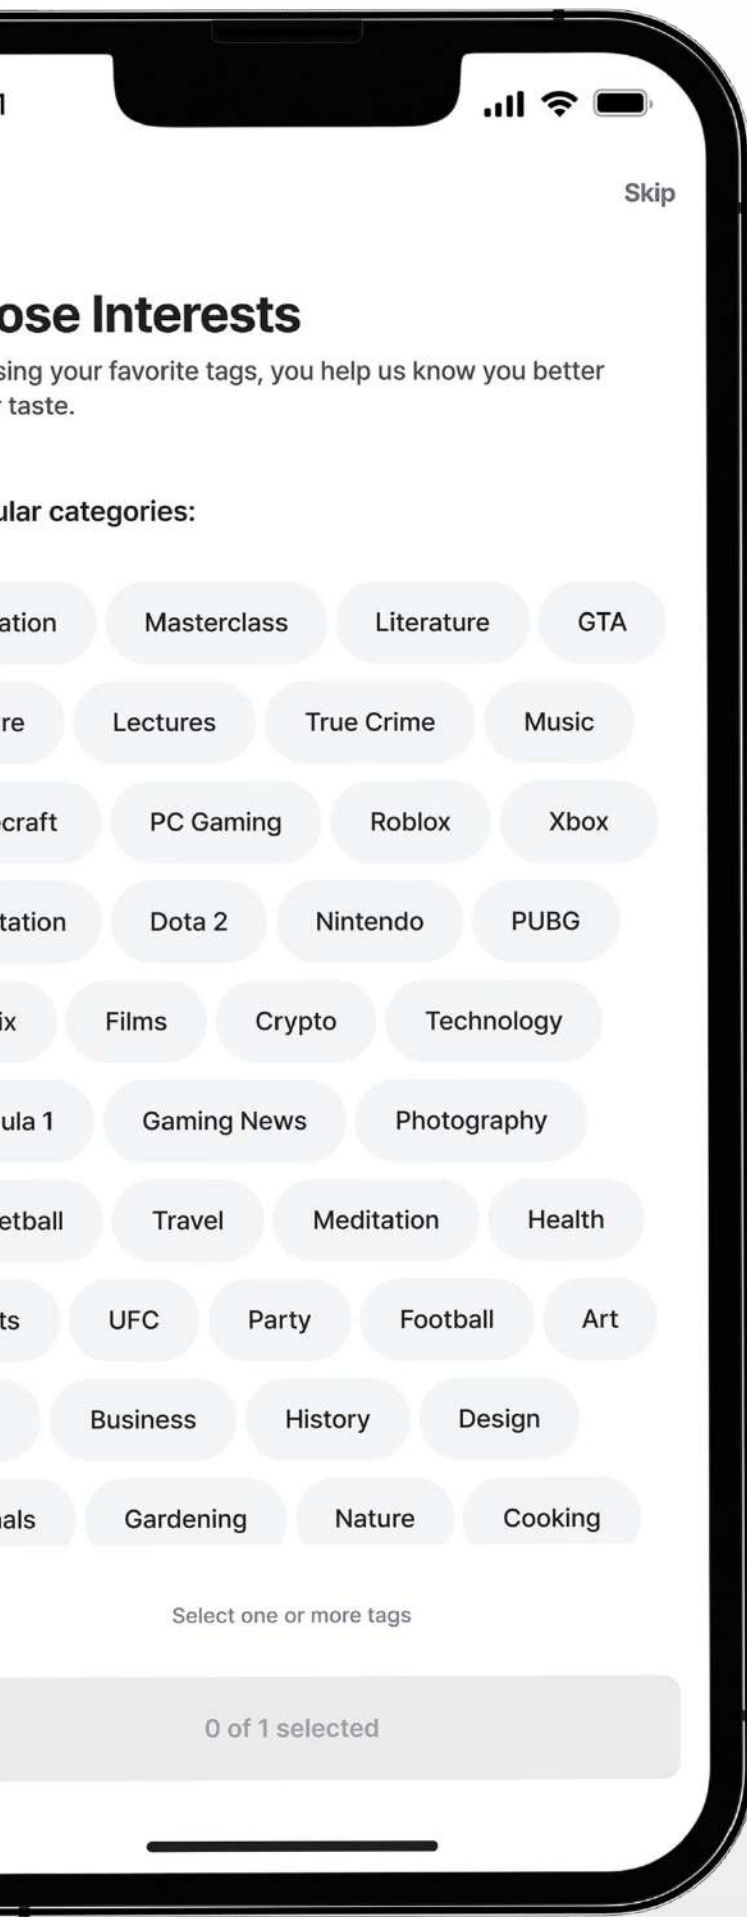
1

Skip

ose Interests

sing your favorite tags, you help us know you better taste.

ular categories:

ation Masterclass Literature GTA

re Lectures True Crime Music

ecraft PC Gaming Roblox Xbox

tation Dota 2 Nintendo PUBG

ix Films Crypto Technology

ula 1 Gaming News Photography

etball Travel Meditation Health

ts UFC Party Football Art

Business History Design

als Gardening Nature Cooking

Select one or more tags

0 of 1 selected